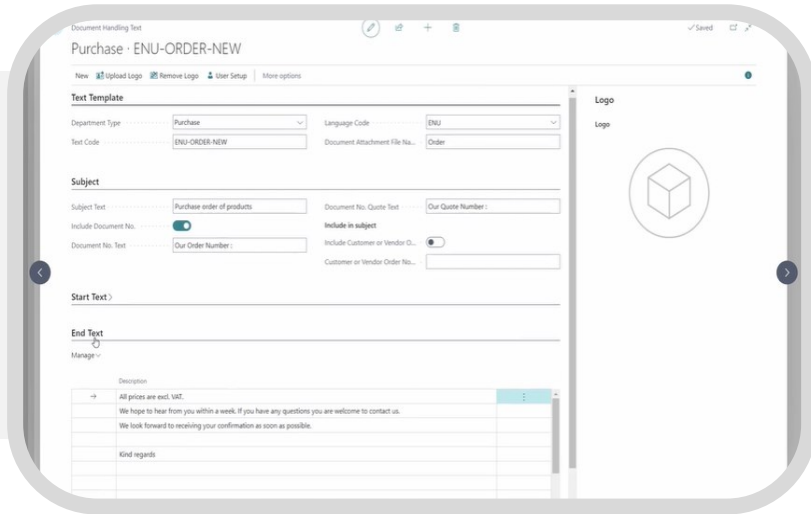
Document Handling Text

Purchase · ENU-ORDER-NEW

✓Saved

New Upload Logo Remove Logo User Setup More options

Text Template

Department Type Purchase

Text Code ENU-ORDER-NEW

Language Code ENU

Document Attachment File Na... Order

Subject

Subject Text Purchase order of products

Include Document No.

Document No. Text Our Order Number :

Document No. Quote Text Our Quote Number :

Include in subject

Include Customer or Vendor O...

Customer or Vendor Order No...

Start Text

End Text

Manage

| Description |
|---|
| All prices are excl. VAT. |
| We hope to hear from you within a week. If you have any questions you are welcome to contact us. |
| We look forward to receiving your confirmation as soon as possible. |
| |
| Kind regards |

Logo

Logo